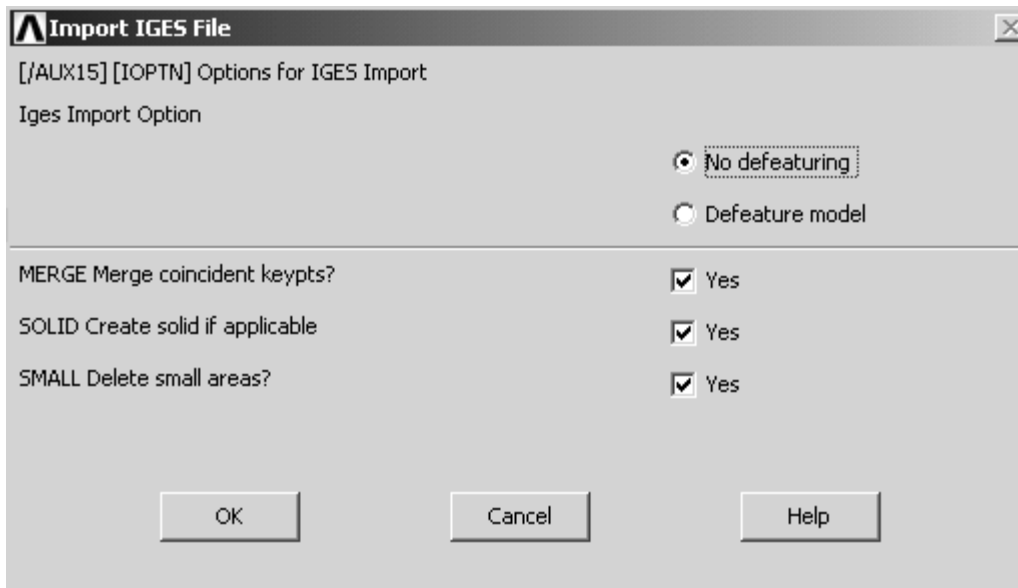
Import IGES File

[/AUX15] [IOPTN] Options for IGES Import

Iges Import Option

No defeaturing

Defeature model

MERGE Merge coincident keypts?
Yes

SOLID Create solid if applicable
Yes

SMALL Delete small areas?
Yes

OK
Cancel
Help